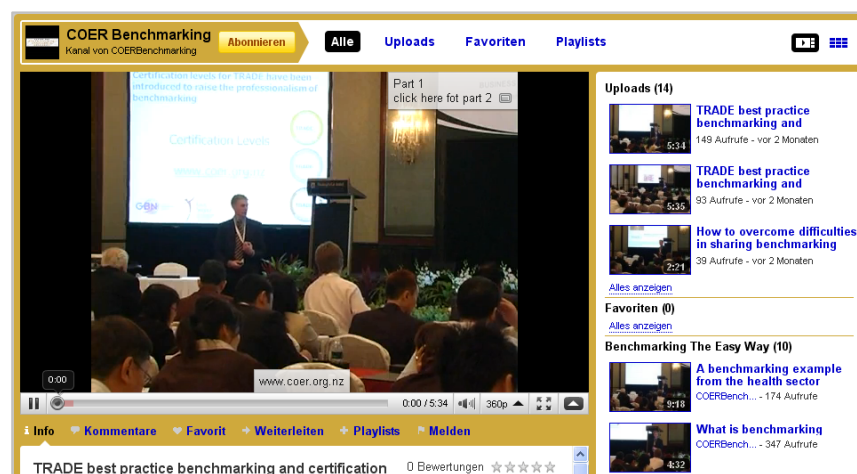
COER Benchmarking
Kanal von COERBenchmarking
Abonnieren
Alle
Uploads
Favoriten
Playlists

Certification levels for TRADE have been introduced to raise the professionalism of benchmarking
Certification Levels
www.coer.org.nz
Part 1
click here fot part 2
www.coer.org.nz
0:00
0:00 / 5:34
360p

Info
Kommentare
Favorit
Weiterleiten
Playlists
Melden

TRADE best practice benchmarking and certification
0 Bewertungen

Uploads (14)
TRADE best practice benchmarking and
5:34
149 Aufrufe - vor 2 Monaten
TRADE best practice benchmarking and
5:35
93 Aufrufe - vor 2 Monaten
How to overcome difficulties in sharing benchmarking
2:21
39 Aufrufe - vor 2 Monaten
Alles anzeigen
Favoriten (0)
Alles anzeigen
Benchmarking The Easy Way (10)
A benchmarking example from the health sector
9:18
COERBench... - 174 Aufrufe
What is benchmarking
4:32
COERBench... - 347 Aufrufe